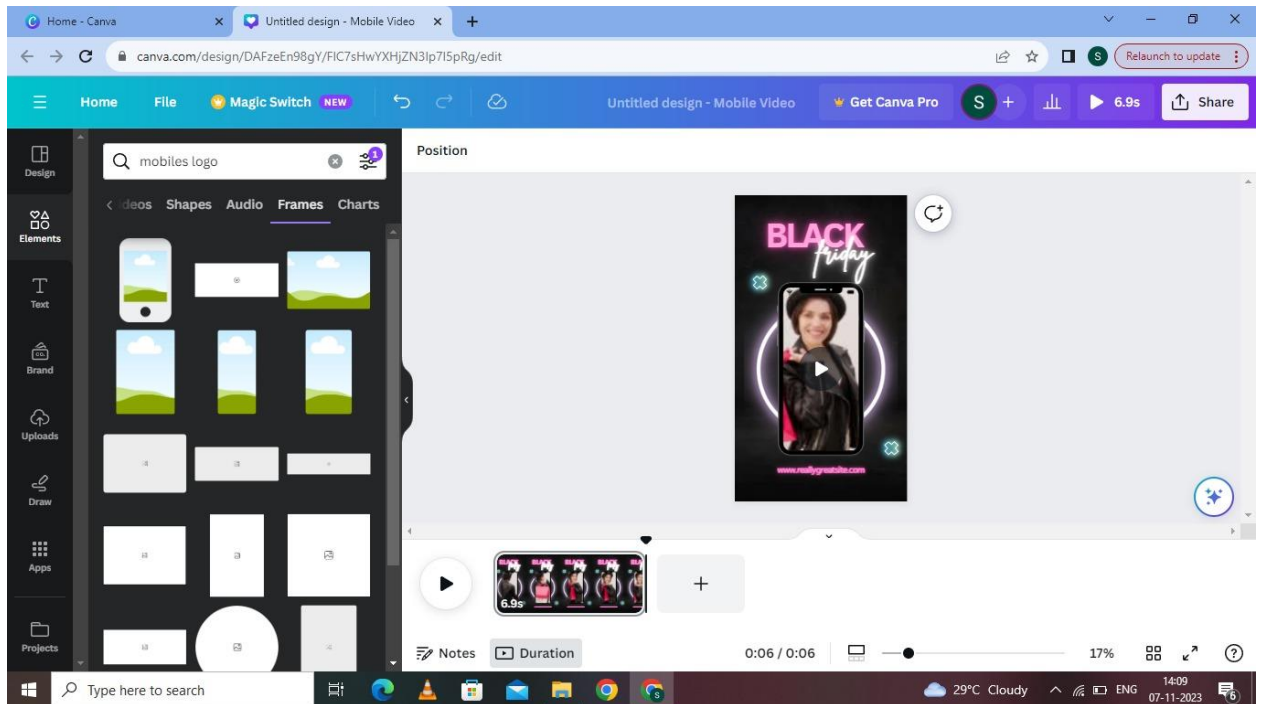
Home - Canva
Untitled design - Mobile Video
canva.com/design/DAFzeEn98gY/FIC7sHwYXHjZN3lp7I5pRg/edit
Relaunch to update
Home File Magic Switch NEW
Untitled design - Mobile Video
Get Canva Pro
S
6.9s
Share
Design
Elements
Text
Brand
Uploads
Draw
Apps
Projects
mobiles logo
deos Shapes Audio Frames Charts
Position
BLACK friday
www.reallygreatsite.com
6.9s
Notes
Duration
0:06 / 0:06
17%
Type here to search
29°C Cloudy
ENG
14:09
07-11-2023